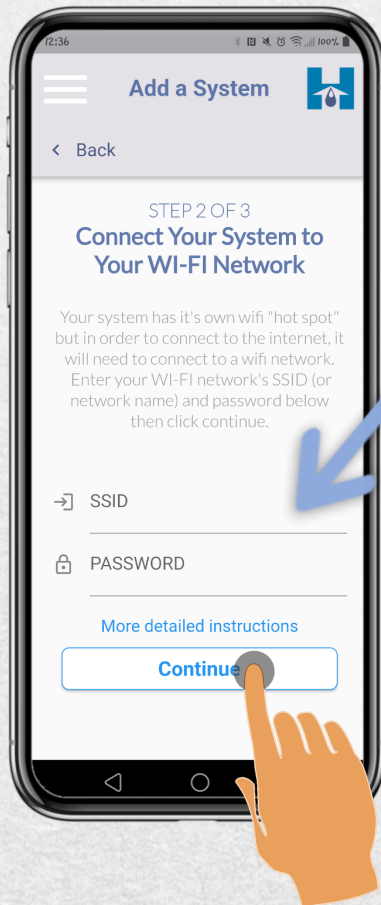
12:36

100%

Add a System

< Back

STEP 2 OF 3
Connect Your System to Your WI-FI Network

Your system has it's own wifi "hot spot" but in order to connect to the internet, it will need to connect to a wifi network. Enter your WI-FI network's SSID (or network name) and password below then click continue.

SSID

PASSWORD

More detailed instructions

Continue